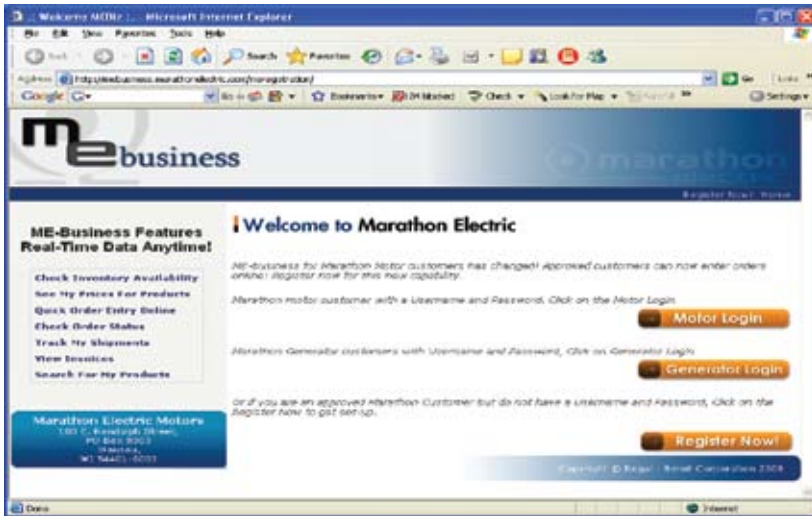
Welcome MEBiz :: - Microsoft Internet Explorer
File Edit View Favorites Tools Help
Back Search Favorites
Address http://mebusiness.marathonelectric.com/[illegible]
Go Links
Google G Go Bookmarks 24 blocked Check Look for Map Settings

me business
marathon
Register Now! Home

ME-Business Features Real-Time Data Anytime!

Check Inventory Availability
See My Prices For Products
Quick Order Entry Online
Check Order Status
Track My Shipments
View Invoices
Search For My Products

Marathon Electric Motors
100 E. Randolph Street,
PO Box 8003
Wausau,
WI 54402-8003

Welcome to Marathon Electric

ME-Business for Marathon Motor customers has changed! Approved customers can now enter orders online! Register now for this new capability.

Marathon Motor customer with a Username and Password, Click on the Motor Login.

Motor Login

Marathon Generator customers with Username and Password, Click on Generator Login.

Generator Login

Or if you are an approved Marathon Customer but do not have a Username and Password, Click on the Register now to get set-up.

Register Now!

Copyright © Regal - Beloit Corporation 2008

Done
Internet